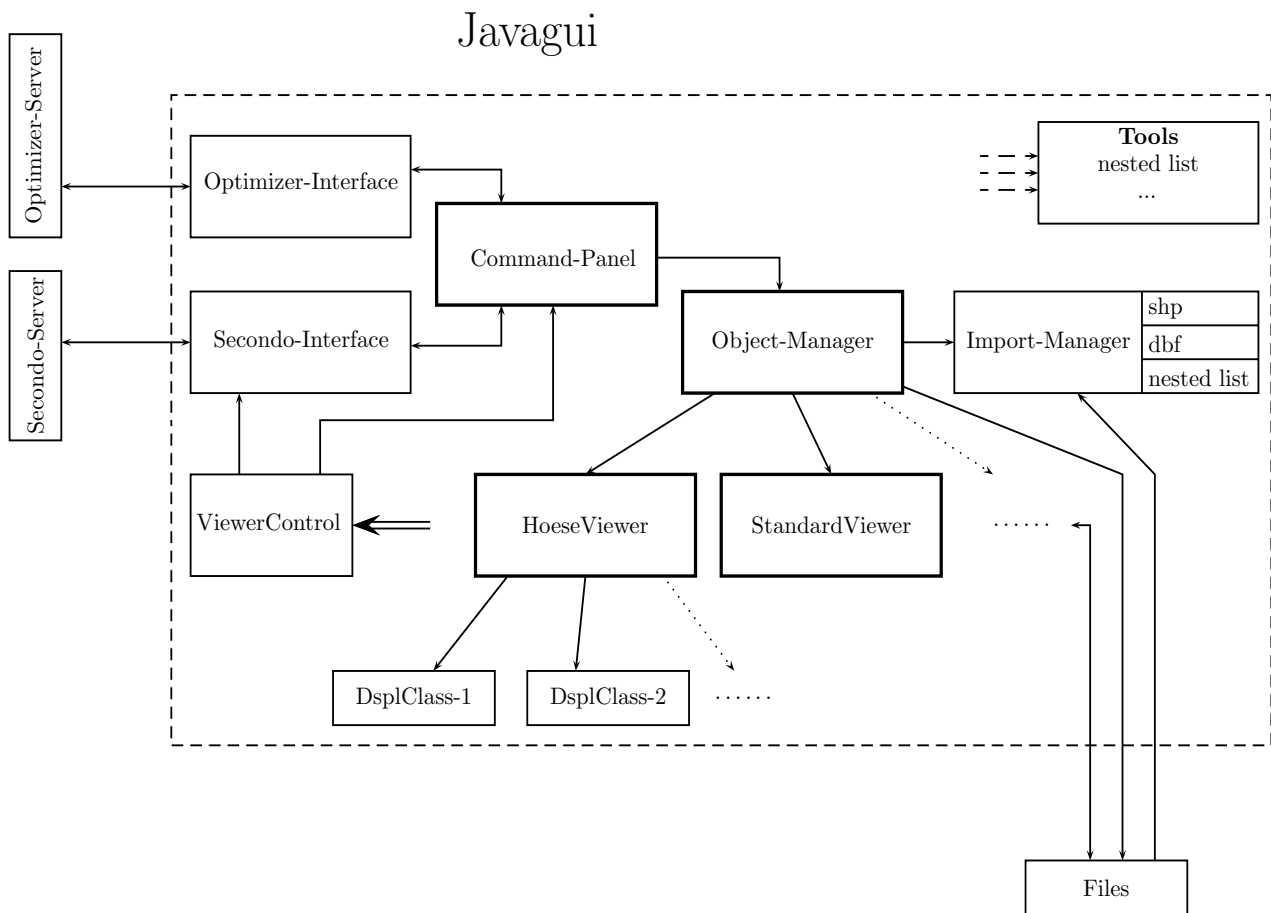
Javagui

Optimizer-Server

Secondo-Server

Optimizer-Interface

Command-Panel

Tools
nested list
...

Secondo-Interface

Object-Manager

Import-Manager

shp

dbf

nested list

ViewerControl

HoeseViewer

StandardViewer

......

DsplClass-1

DsplClass-2

......

Files